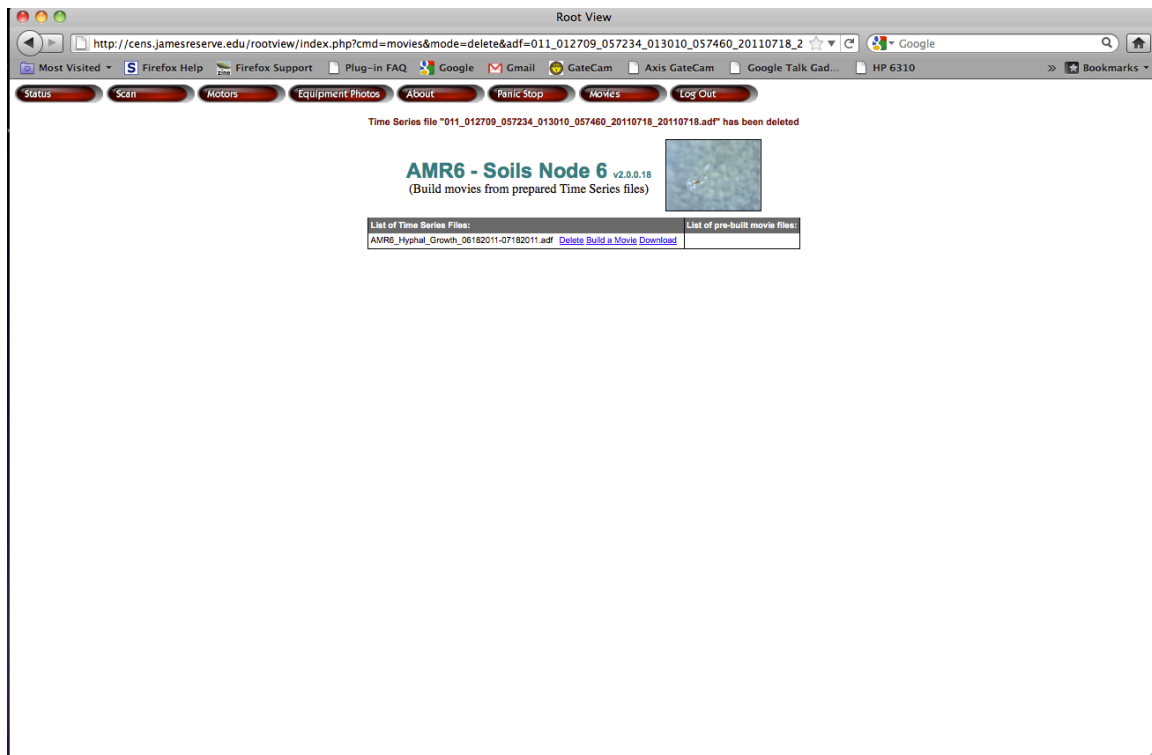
Root View

http://cens.jamesreserve.edu/rootview/index.php?cmd=movies&mode=delete&adf=011_012709_057234_013010_057460_20110718_2

Google

Most Visited ▾ Firefox Help Firefox Support Plug-in FAQ Google Gmail GateCam Axis GateCam Google Talk Gad... HP 6310 Bookmarks ▾

Status Scan Motors Equipment Photos About Panic Stop Movies Log Out

Time Series file "011_012709_057234_013010_057460_20110718_20110718.adf" has been deleted

AMR6 - Soils Node 6 v2.0.0.18
(Build movies from prepared Time Series files)

| List of Time Series Files: | List of pre-built movie files: |
|---|---|
| AMR6_Hyphal_Growth_06182011-07182011.adf Delete Build a Movie Download | |